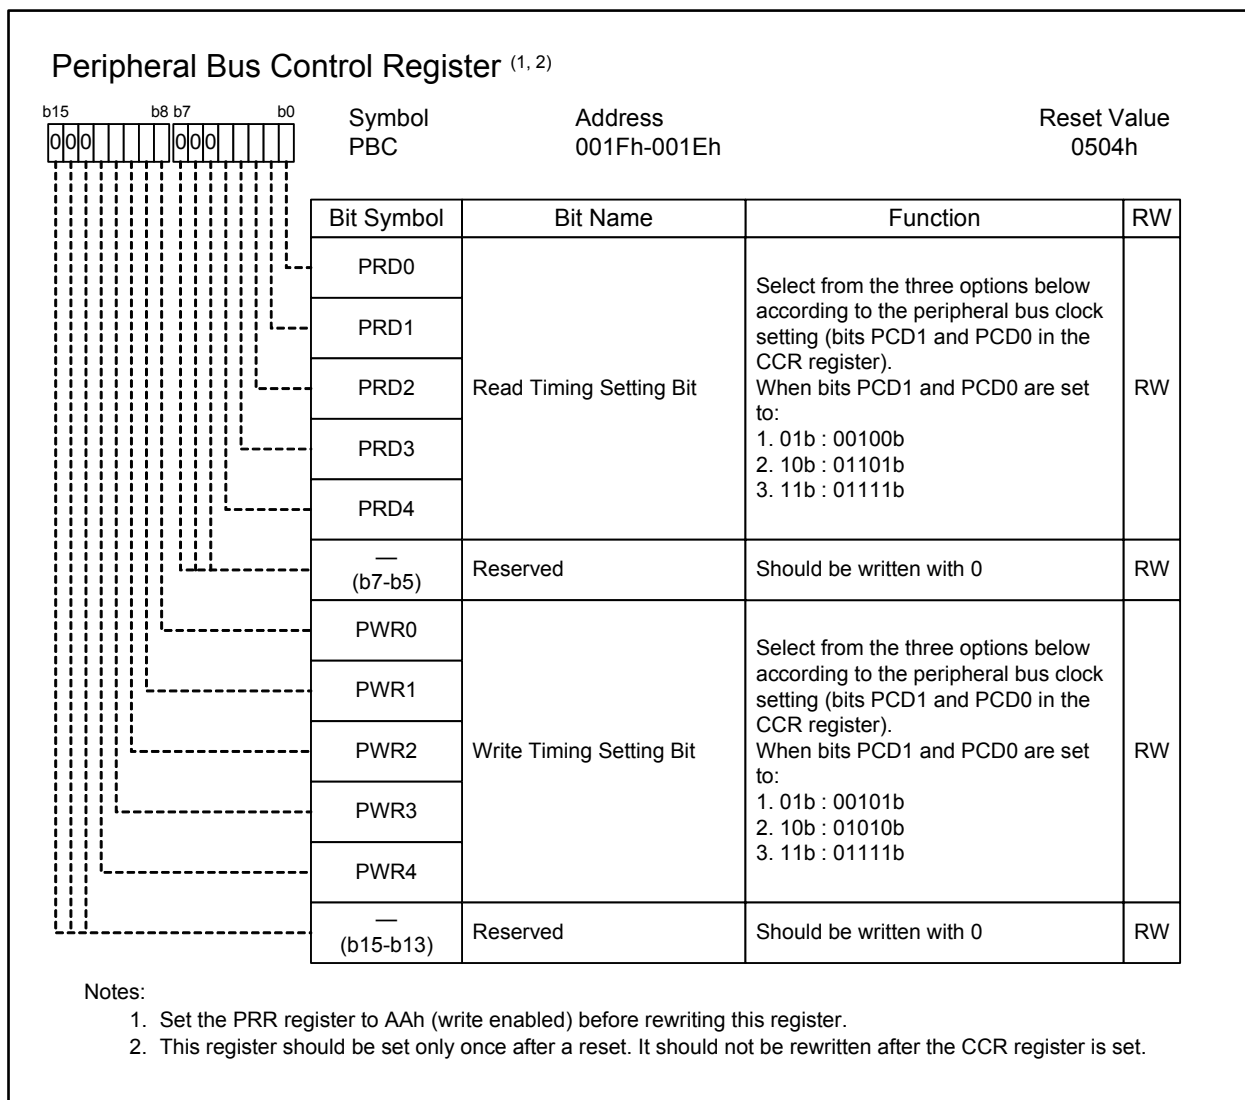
Peripheral Bus Control Register $^{(1, 2)}$

b15 b8 b7 b0
0 0 0 0 0 0

Symbol
PBC

Address
001Fh-001Eh

Reset Value
0504h

| Bit Symbol | Bit Name | Function | RW |
|---|---|---|---|
| PRD0 | Read Timing Setting Bit | Select from the three options below according to the peripheral bus clock setting (bits PCD1 and PCD0 in the CCR register). When bits PCD1 and PCD0 are set to: 1. 01b : 00100b 2. 10b : 01101b 3. 11b : 01111b | RW |
| PRD1 | | | |
| PRD2 | | | |
| PRD3 | | | |
| PRD4 | | | |
| — (b7-b5) | Reserved | Should be written with 0 | RW |
| PWR0 | Write Timing Setting Bit | Select from the three options below according to the peripheral bus clock setting (bits PCD1 and PCD0 in the CCR register). When bits PCD1 and PCD0 are set to: 1. 01b : 00101b 2. 10b : 01010b 3. 11b : 01111b | RW |
| PWR1 | | | |
| PWR2 | | | |
| PWR3 | | | |
| PWR4 | | | |
| — (b15-b13) | Reserved | Should be written with 0 | RW |

Notes:
1. Set the PRR register to AAh (write enabled) before rewriting this register.
2. This register should be set only once after a reset. It should not be rewritten after the CCR register is set.